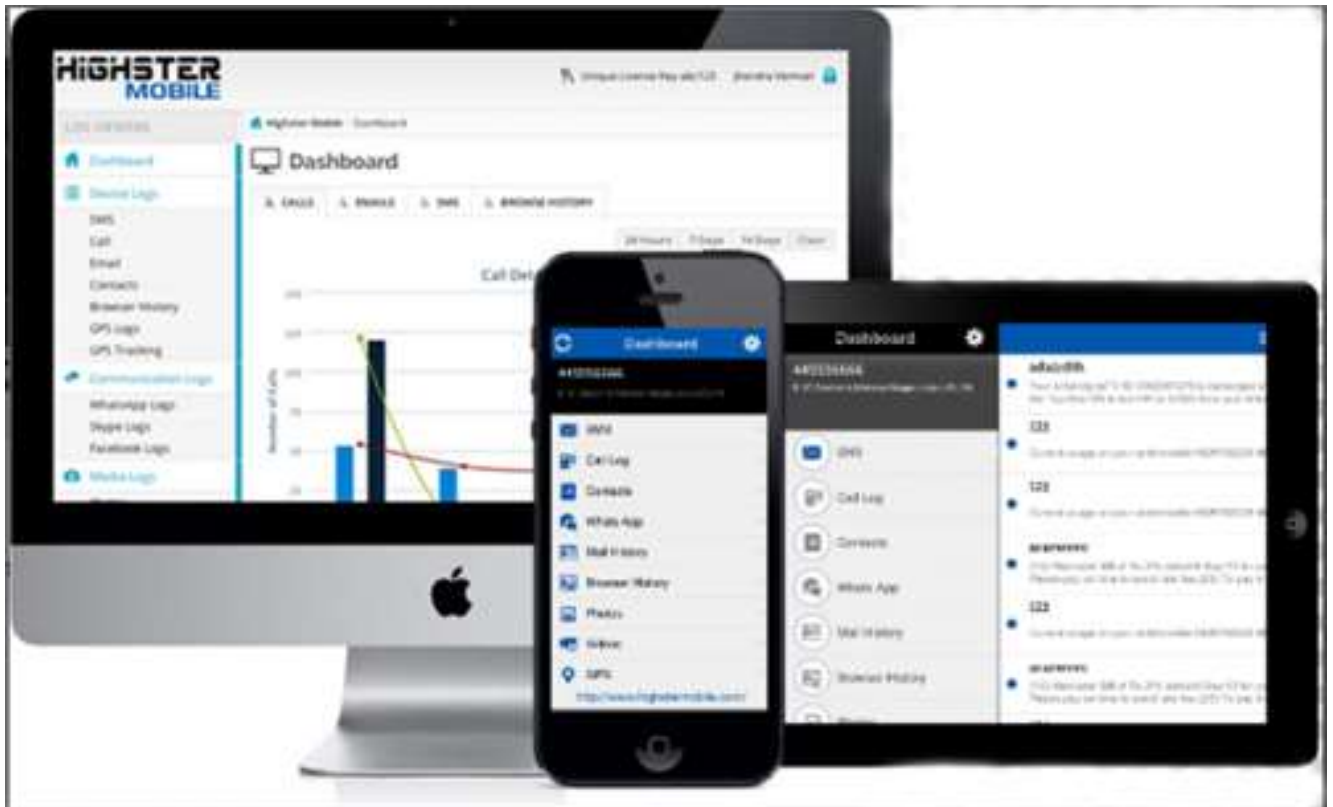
HIGHSTER MOBILE

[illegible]

LOG OPTIONS

Highster Mobile / Dashboard

Dashboard

Device Logs

SMS
Call
Email
Contacts
Browser History
GPS Logs
GPS Tracking

Communication Logs

WhatsApp Logs
Skype Logs
Facebook Logs

Media Logs

Dashboard

CALLS | EMAILS | SMS | BROWSE HISTORY

24 Hours | 7 Days | 14 Days | Clear

Call Det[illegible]

Number of Calls

Dashboard

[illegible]

SMS
Call Log
Contacts
Whats App
Mail History
Browser History
Photos
Videos
GPS

http://www.highstermobile.com/

Dashboard

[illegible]

SMS
Call Log
Contacts
Whats App
Mail History
Browser History

adfadsfdh
123
123
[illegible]
123
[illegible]